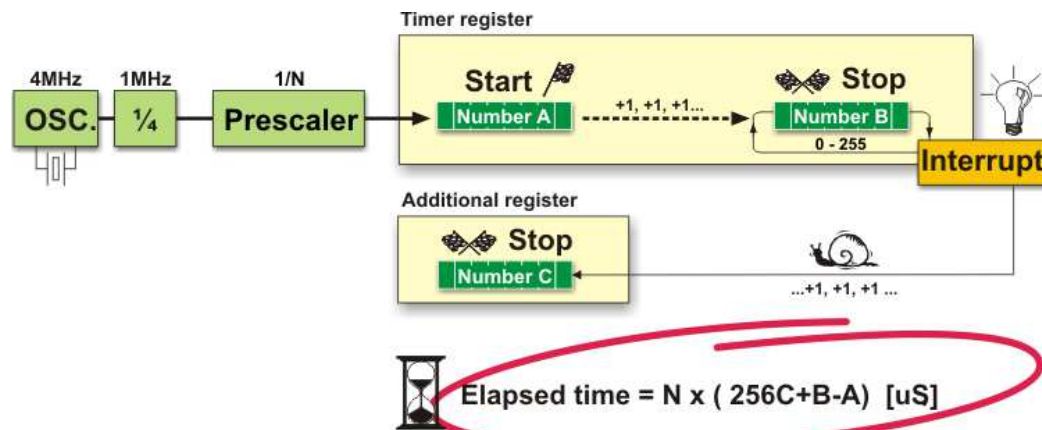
Timer register

4MHz
OSC.

1MHz
¼

1/N
Prescaler

Start
Number A

+1, +1, +1...

Stop
Number B
0 - 255

Interrupt

Additional register

Stop
Number C

...+1, +1, +1 ...

Elapsed time = N x ( 256C+B-A) [uS]